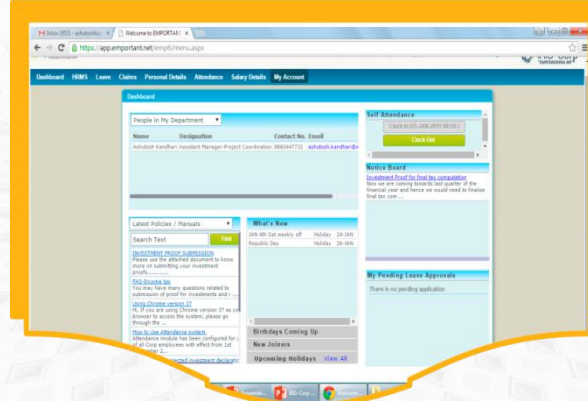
Inbox (83) - ashutosh.ka | Welcome to EMPORTANT

https://app.emportant.net/emp6/menu.aspx

Dashboard HRMS Leave Claims Personal Details Attendance Salary Details My Account

Dashboard

People in My Department

| Name | Designation | Contact No. | Email |
|---|---|---|---|
| Ashutosh Kandhari | Assistant Manager-Project Coordination | 8860447732 | ashutosh.kandhari@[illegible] |

Self Attendance

Clock In (21-JAN-2015 08:59)

Clock Out

Notice Board

Investment Proof for final tax computation

Now we are coming towards last quarter of the financial year and hence we would need to finalise final tax com ...

Latest Policies / Manuals

Search Text

Find

INVESTMENT PROOF SUBMISSION
Please use the attached document to know more on submitting your investment proofs...

FAQ-Income tax
You may have many questions related to submission of proof for investments and r ...

Using Chrome version 37
Hi, If you are using Chrome version 37 as yo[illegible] browser to access the system, please go through the ...

How to use Attendance system
Attendance module has been configured for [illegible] of all Corp employees with effect from 1st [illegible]ber 2...

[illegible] investment declara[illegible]

What's New

| JAN 4th Sat weekly off | Holiday | 24-JAN |
|---|---|---|
| Republic Day | Holiday | 26-JAN |

Birthdays Coming Up

New Joiners

Upcoming Holidays View All

My Pending Leave Approvals

There is no pending application

Emport... | IBS Corp... | Welcome...